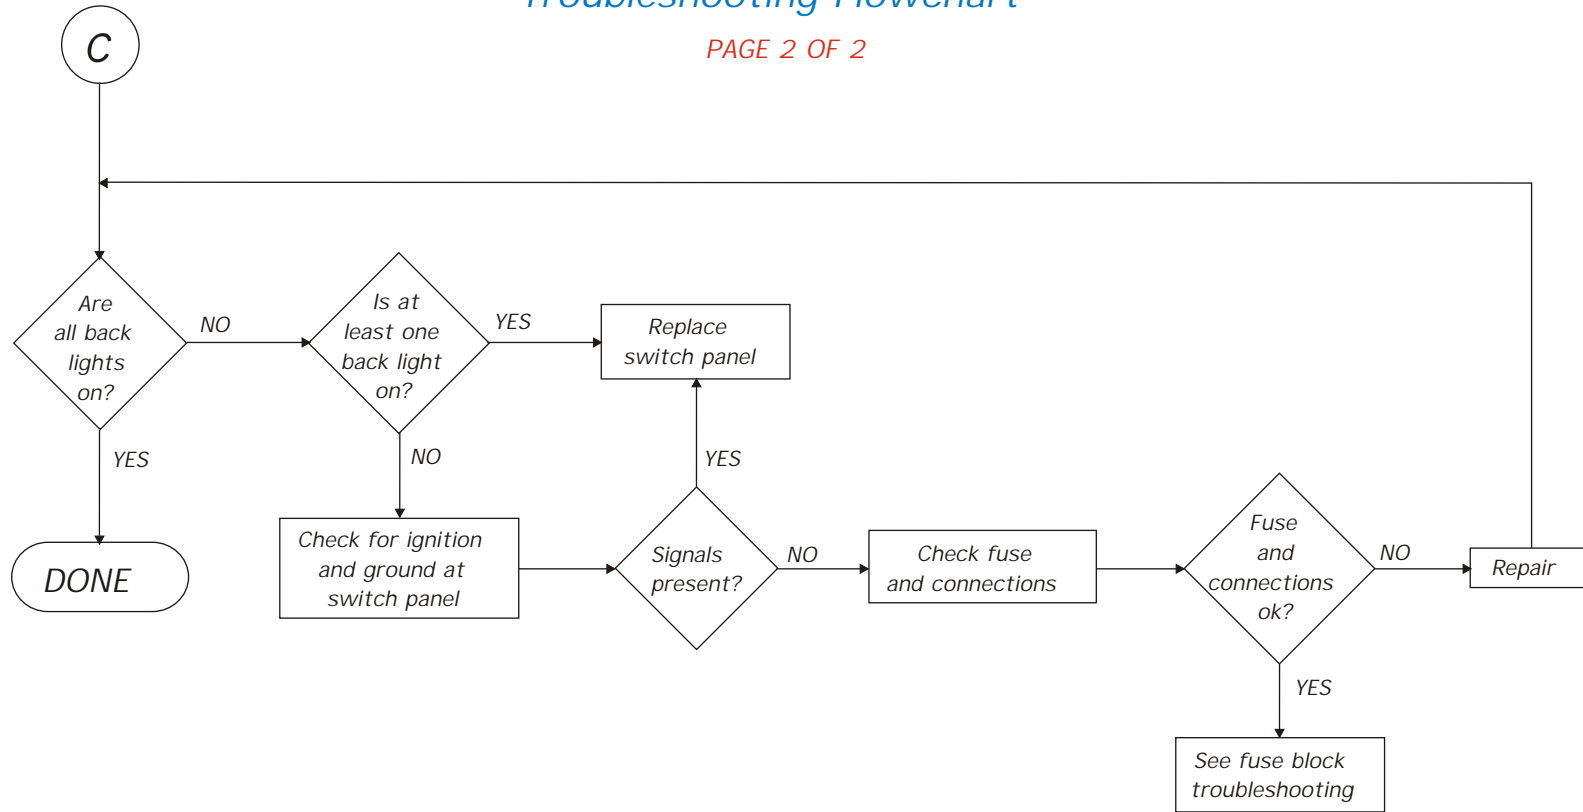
Troubleshooting Flowchart

PAGE 2 OF 2

C

Are all back lights on?

NO

Is at least one back light on?

YES

Replace switch panel

YES

DONE

NO

Check for ignition and ground at switch panel

YES

Signals present?

NO

Check fuse and connections

Fuse and connections ok?

NO

Repair

YES

See fuse block troubleshooting